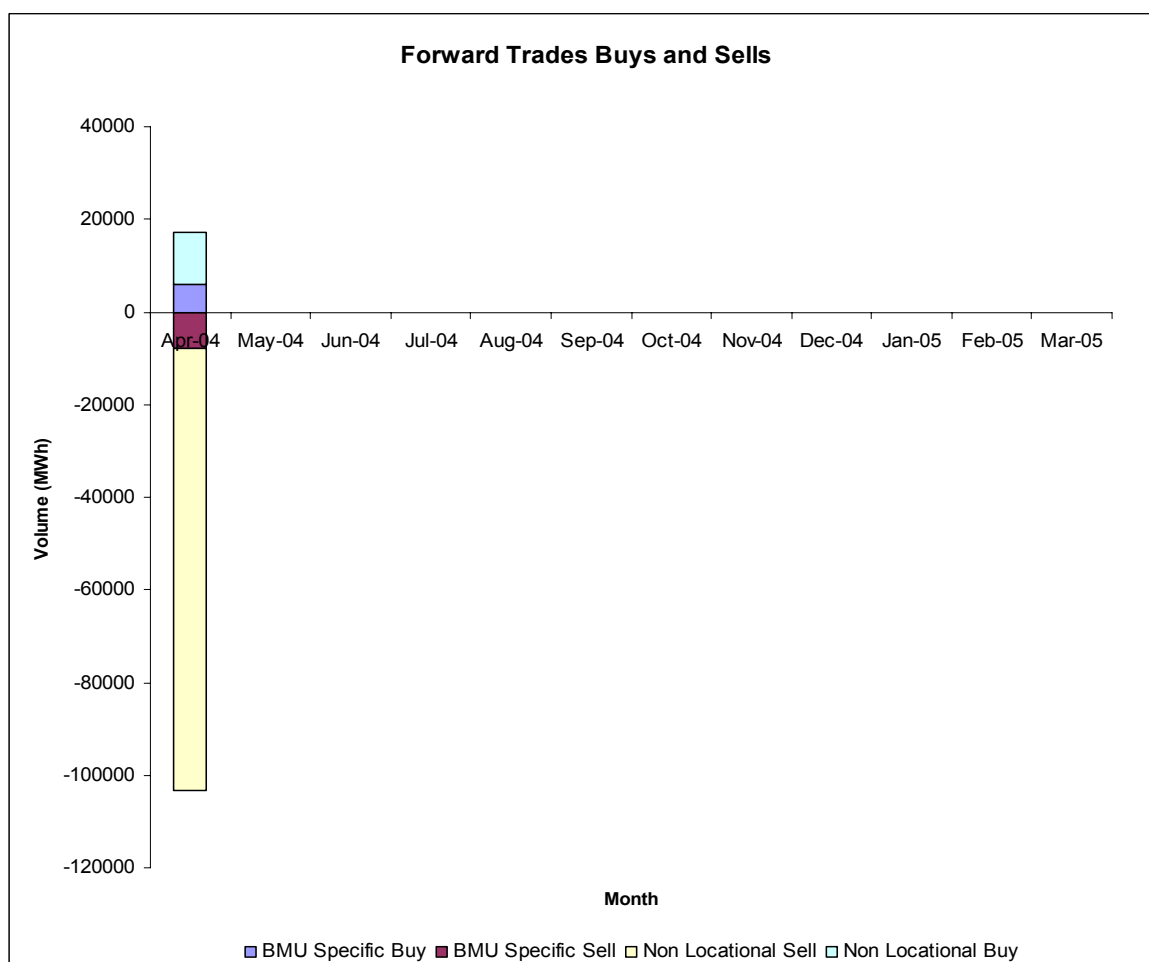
Forward Trades Buys and Sells

40000
20000
0
-20000
-40000
-60000
-80000
-100000
-120000

Volume (MWh)

Apr-04 May-04 Jun-04 Jul-04 Aug-04 Sep-04 Oct-04 Nov-04 Dec-04 Jan-05 Feb-05 Mar-05

Month

BMU Specific Buy BMU Specific Sell Non Locational Sell Non Locational Buy